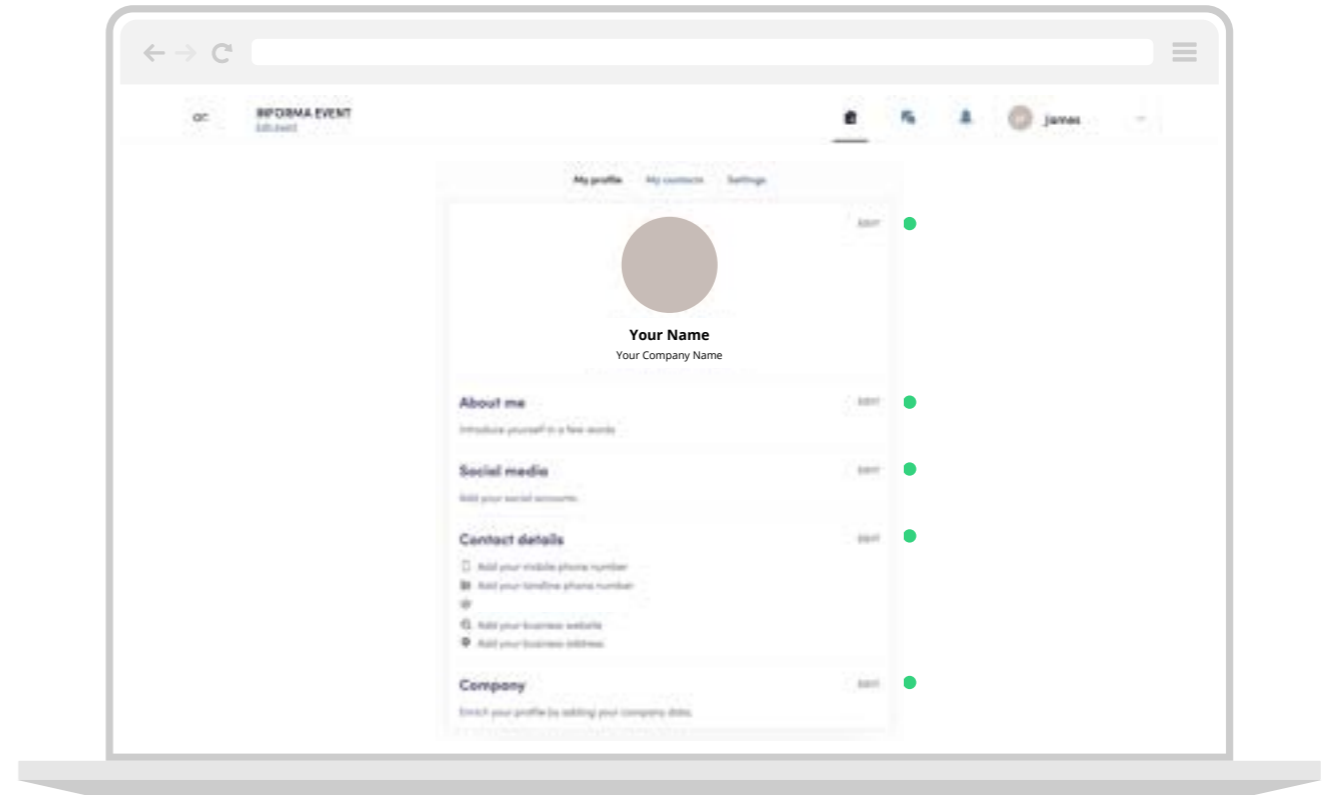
INFORMA EVENT
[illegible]

James

My profile My contacts Settings

EDIT

Your Name
Your Company Name

About me
EDIT
Introduce yourself in a few words

Social media
EDIT
Add your social accounts

Contact details
EDIT
Add your mobile phone number
Add your landline phone number
Add your business website
Add your business address

Company
EDIT
Enrich your profile by adding your company data